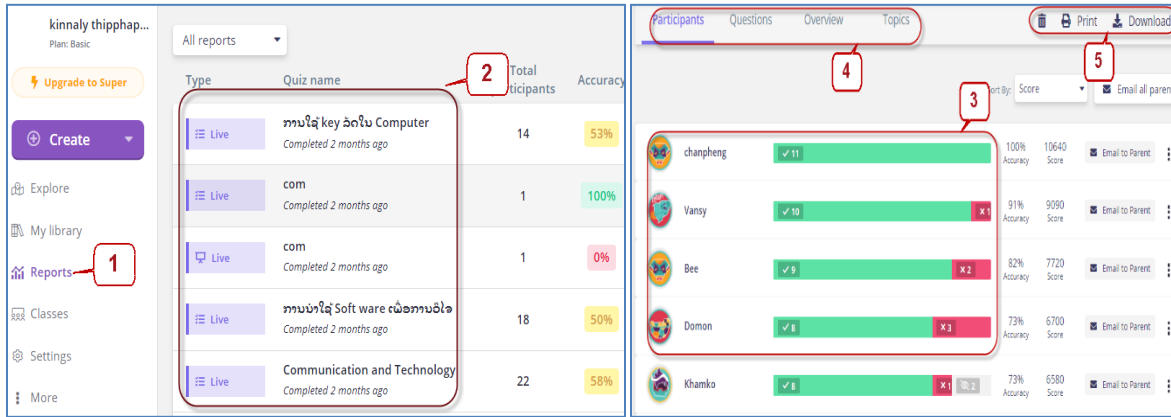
kinnaly thipphap...
Plan: Basic

Upgrade to Super

Create

Explore

My library

Reports

1

Classes

Settings

More

All reports

Type

Quiz name

2

Total participants

Accuracy

Live

ການໃຊ້ key ລັດໃນ Computer

Completed 2 months ago

14

53%

Live

com

Completed 2 months ago

1

100%

Live

com

Completed 2 months ago

1

0%

Live

ການນຳໃຊ້ Soft ware ເພື່ອການບໍລິ

Completed 2 months ago

18

50%

Live

Communication and Technology

Completed 2 months ago

22

58%

Participants

Questions

Overview

Topics

Print

Download

4

5

Sort By:

Score

Email all paren

3

chanpheng

11

100% Accuracy

10640 Score

Email to Parent

Vansy

10

1

91% Accuracy

9090 Score

Email to Parent

Bee

9

2

82% Accuracy

7720 Score

Email to Parent

Domon

8

3

73% Accuracy

6700 Score

Email to Parent

Khamko

8

1

2

73% Accuracy

6580 Score

Email to Parent